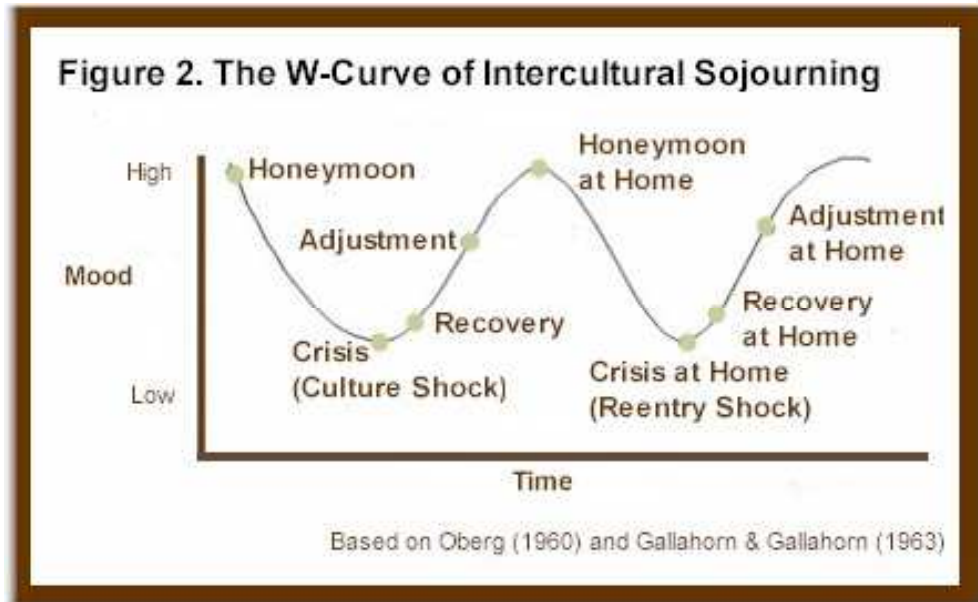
Figure 2. The W-Curve of Intercultural Sojourning

High

Mood

Low

Honeymoon

Adjustment

Crisis (Culture Shock)

Recovery

Honeymoon at Home

Crisis at Home (Reentry Shock)

Recovery at Home

Adjustment at Home

Time

Based on Oberg (1960) and Gallahorn & Gallahorn (1963)